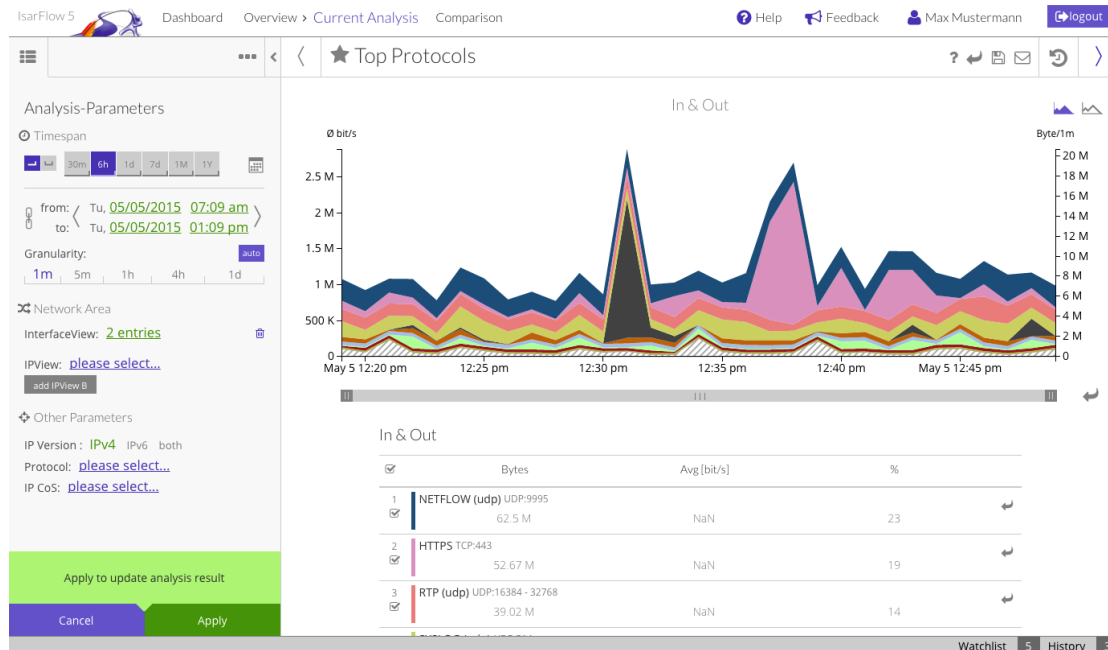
IsarFlow 5 Dashboard Overview > Current Analysis Comparison Help Feedback Max Mustermann logout

Top Protocols

Analysis-Parameters

Timespan

30m 6h 1d 7d 1M 1Y

from: Tu, 05/05/2015 07:09 am
to: Tu, 05/05/2015 01:09 pm

Granularity: auto

1m 5m 1h 4h 1d

Network Area

InterfaceView: 2 entries

IPView: please select...

add IPView B

Other Parameters

IP Version : IPv4 IPv6 both
Protocol: please select...
IP CoS: please select...

Apply to update analysis result

Cancel Apply

In & Out

Ø bit/s

Byte/1m

2.5 M
2 M
1.5 M
1 M
500 K
0

20 M
18 M
16 M
14 M
12 M
10 M
8 M
6 M
4 M
2 M
0

May 5 12:20 pm 12:25 pm 12:30 pm 12:35 pm 12:40 pm May 5 12:45 pm

In & Out

| | Bytes | Avg [bit/s] | % |
|---|---|---|---|
| 1 | NETFLOW (udp) UDP:9995 62.5 M | NaN | 23 |
| 2 | HTTPS TCP:443 52.67 M | NaN | 19 |
| 3 | RTP (udp) UDP:16384 - 32768 39.02 M | NaN | 14 |

Watchlist 5 History